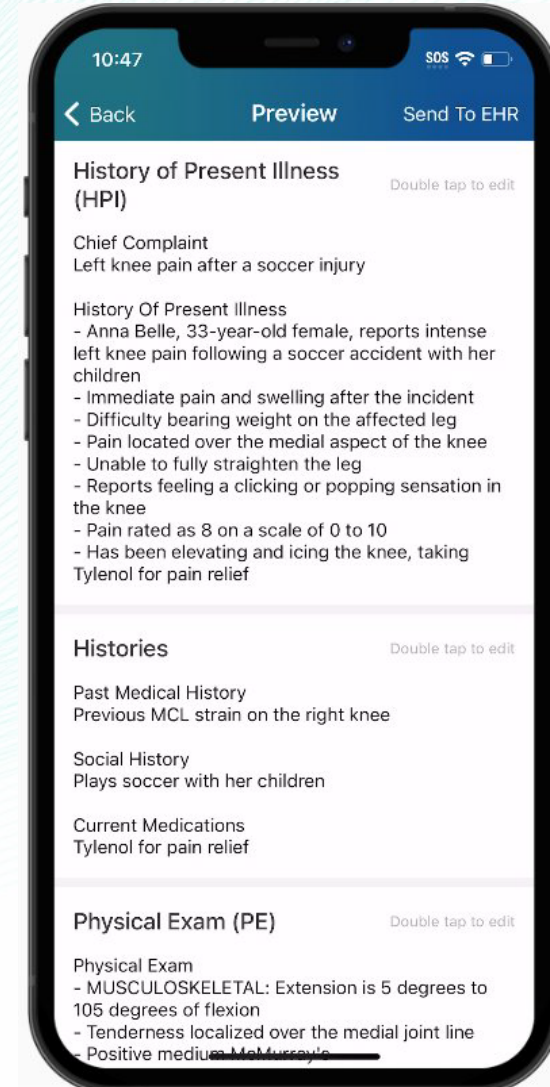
10:47

SOS

Back

Preview

Send To EHR

History of Present Illness (HPI)

Double tap to edit

Chief Complaint
Left knee pain after a soccer injury

History Of Present Illness
- Anna Belle, 33-year-old female, reports intense left knee pain following a soccer accident with her children
- Immediate pain and swelling after the incident
- Difficulty bearing weight on the affected leg
- Pain located over the medial aspect of the knee
- Unable to fully straighten the leg
- Reports feeling a clicking or popping sensation in the knee
- Pain rated as 8 on a scale of 0 to 10
- Has been elevating and icing the knee, taking Tylenol for pain relief

Histories

Double tap to edit

Past Medical History
Previous MCL strain on the right knee

Social History
Plays soccer with her children

Current Medications
Tylenol for pain relief

Physical Exam (PE)

Double tap to edit

Physical Exam
- MUSCULOSKELETAL: Extension is 5 degrees to 105 degrees of flexion
- Tenderness localized over the medial joint line
- Positive medium McMurray's